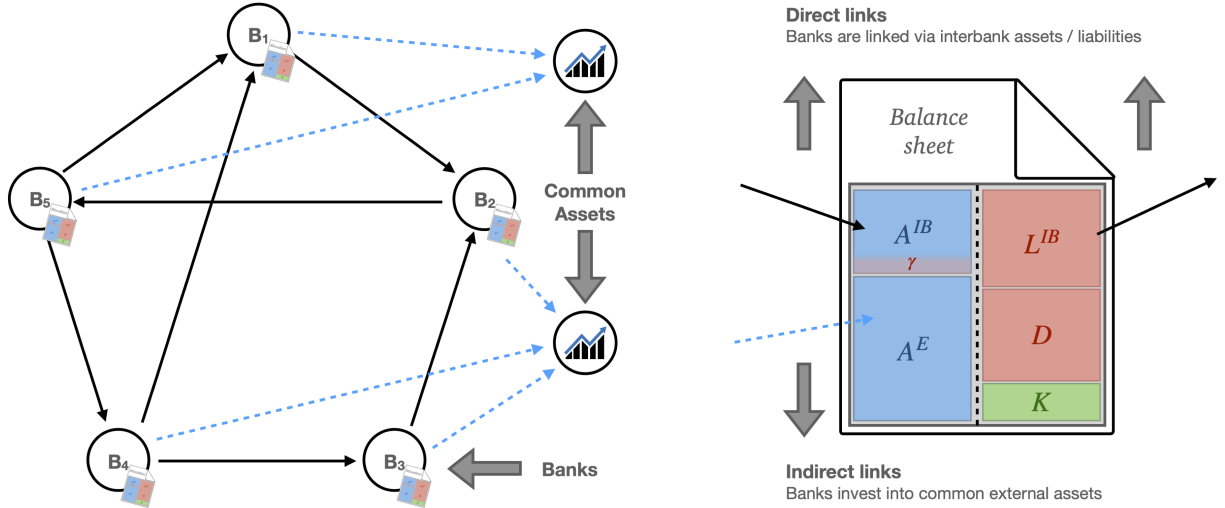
$B_1$

$B_5$

$B_2$

Common Assets

$B_4$

$B_3$

Banks

Direct links
Banks are linked via interbank assets / liabilities

Balance sheet

$A^{IB}$

$\gamma$

$A^{E}$

$L^{IB}$

$D$

$K$

Indirect links
Banks invest into common external assets